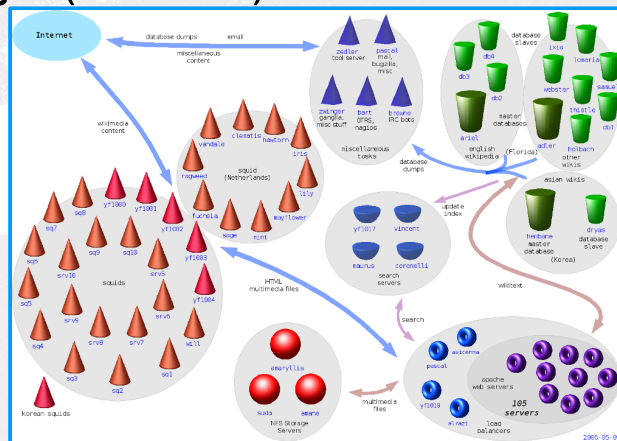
Internet

database dumps

email

miscellaneous content

zedler tool server

pascal mail, bugzilla, misc

zwinger ganglia, misc stuff

bart OTRS, nagios

browne IRC bots

miscellaneous tasks

database slaves

ixia

lomaria

db3

db4

webster

samuel

db2

thistle

db1

ariel

master databases

english wikipedia

adler

holbach

other wikis

(Florida)

database dumps

asian wikis

henbane master database

dryas database slave

(Korea)

wikimedia content

vandale

clematis

hawthorn

iris

ragweed

squid (Netherlands)

lily

fuchsia

sage

mint

mayflower

update index

yf1017

vincent

maurus

coronelli

search servers

sq7

sq8

yf1000

yf1001

yf1002

sq6

sq9

sq10

srv10

srv5

yf1003

squids

sq5

yf1004

srv9

srv6

sq4

srv8

srv7

will

sq3

sq2

sq1

korean squids

HTML multimedia files

wikitext

search

amaryllis

suda

amane

NFS Storage Servers

multimedia files

pascal

avicenna

apache web servers

yf1018

alrazi

load balancers

105 servers

2005-05-0